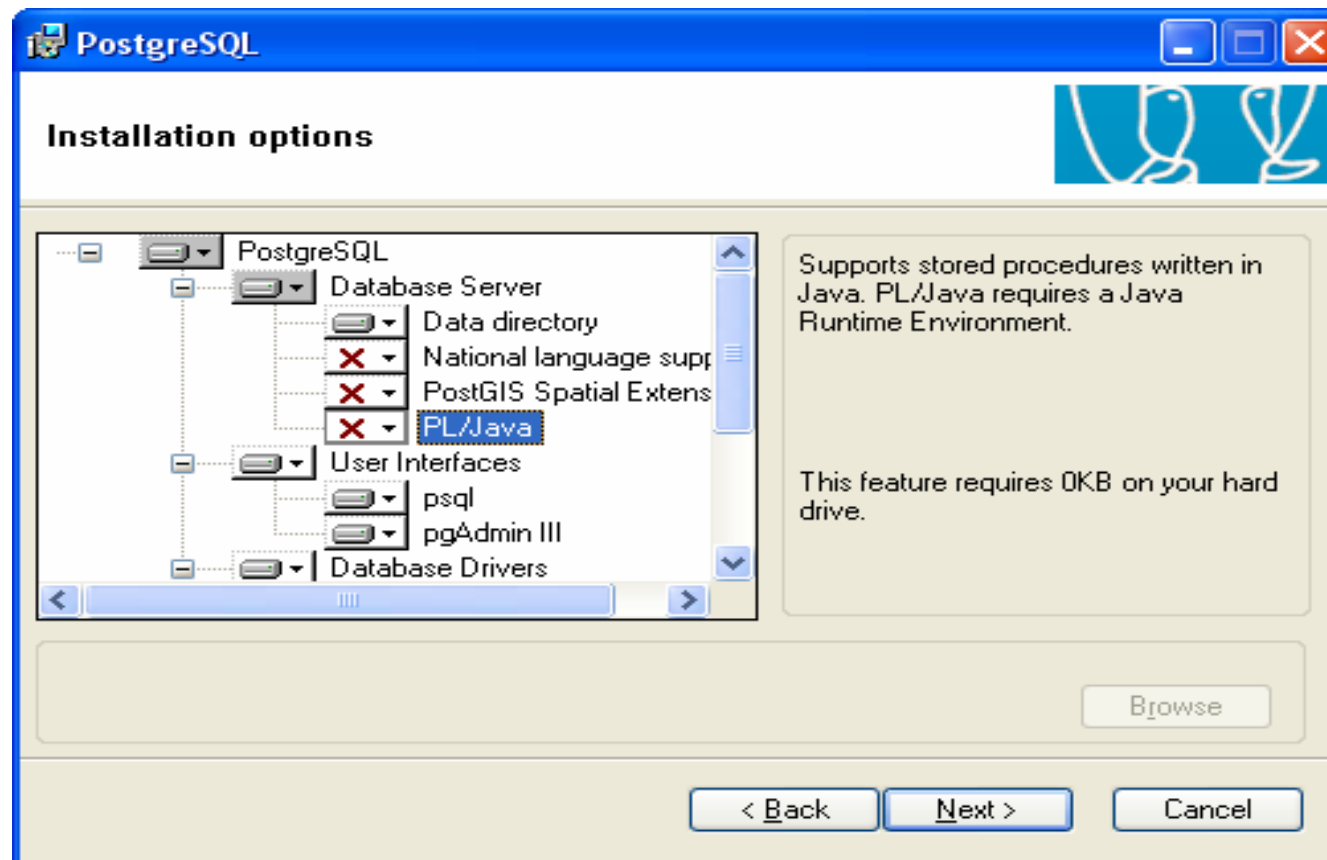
PostgreSQL

Installation options

PostgreSQL
Database Server
Data directory
National language supp
PostGIS Spatial Extens
PL/Java
User Interfaces
psql
pgAdmin III
Database Drivers

Supports stored procedures written in Java. PL/Java requires a Java Runtime Environment.

This feature requires 0KB on your hard drive.

Browse

< Back
Next >
Cancel